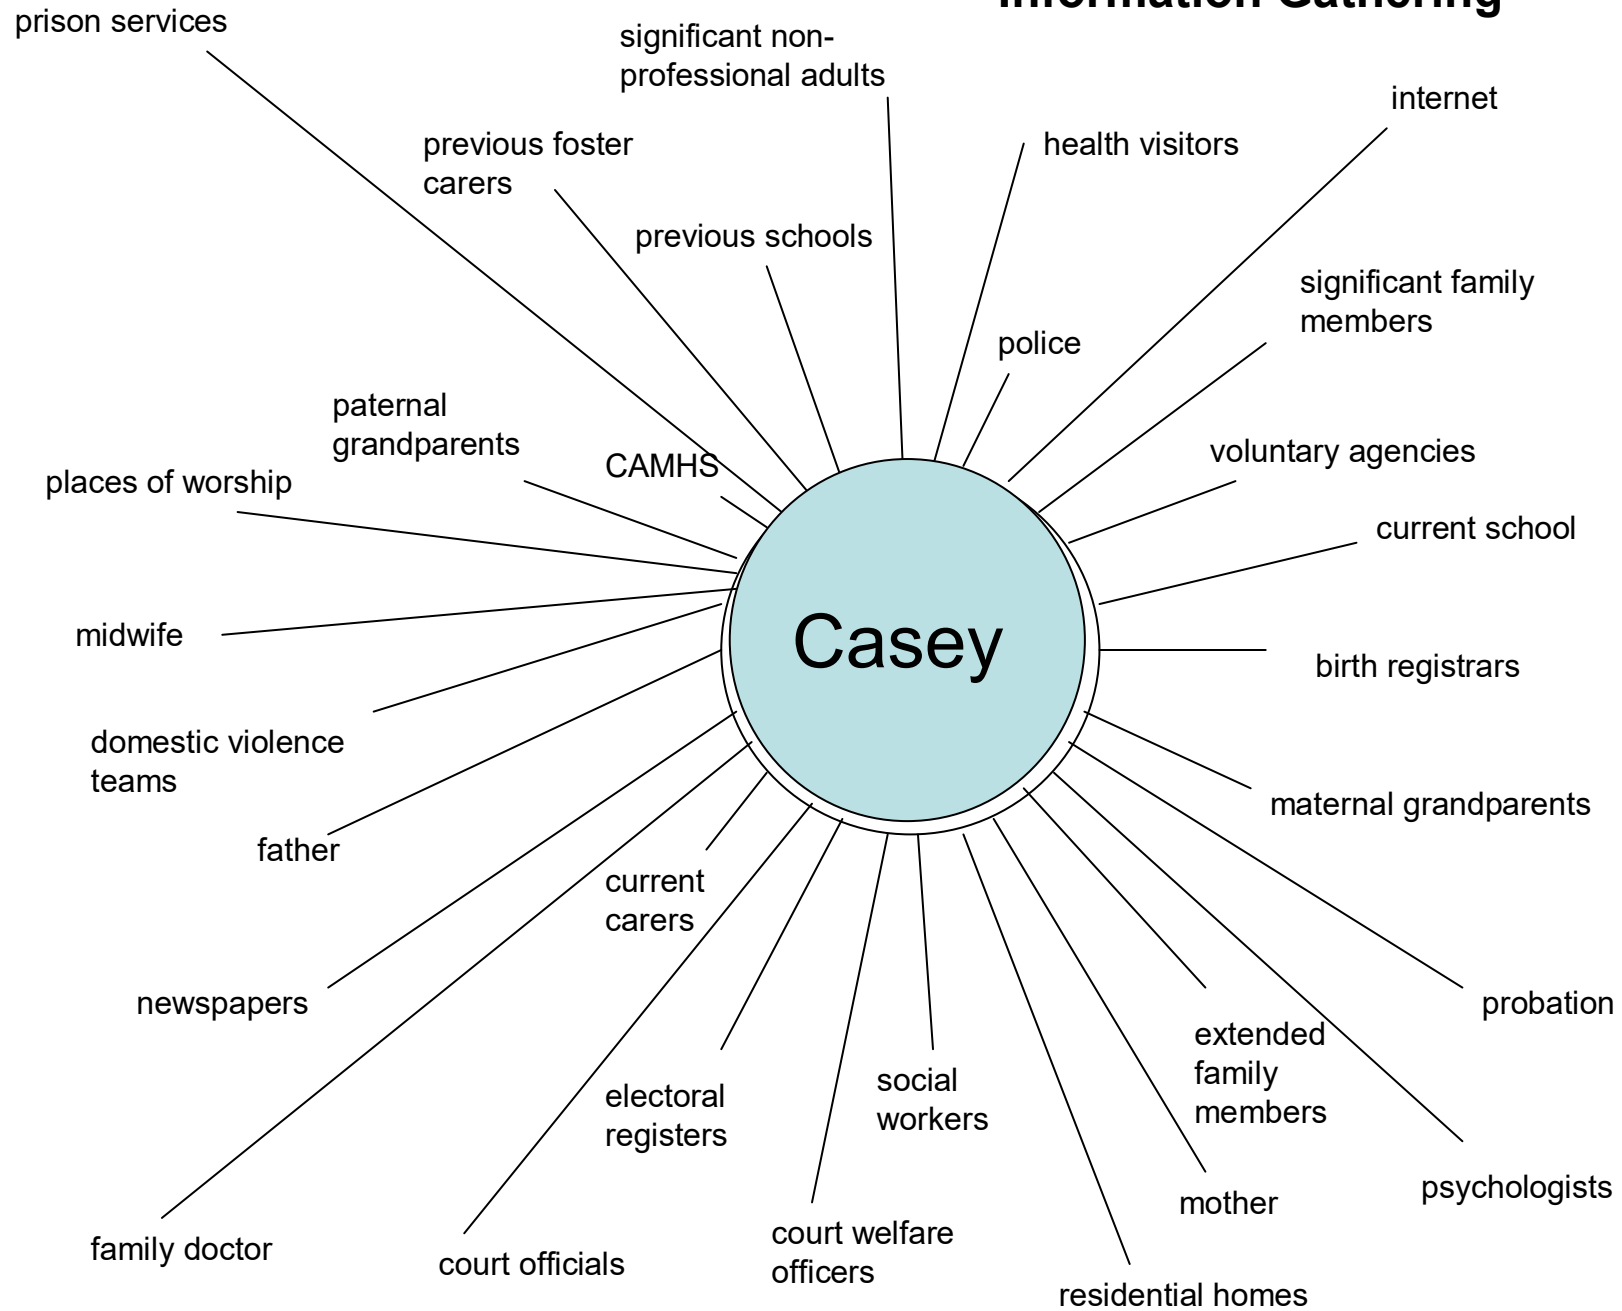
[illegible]

prison services

significant non-professional adults

internet

previous foster carers

health visitors

previous schools

significant family members

police

paternal grandparents

CAMHS

voluntary agencies

places of worship

current school

midwife

Casey

birth registrars

domestic violence teams

maternal grandparents

father

current carers

newspapers

probation

extended family members

social workers

electoral registers

psychologists

mother

family doctor

court officials

court welfare officers

residential homes